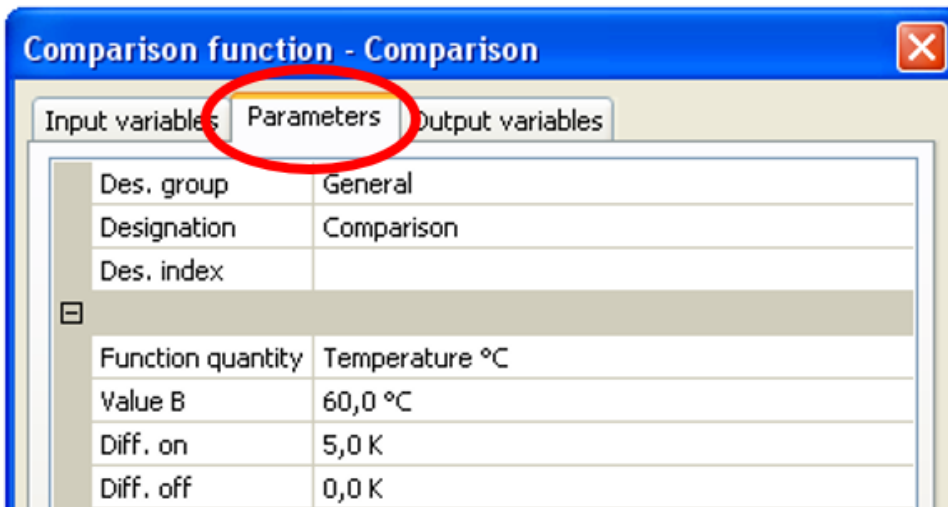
Comparison function - Comparison

Input variables | Parameters | Output variables

| | |
|---|---|
| Des. group | General |
| Designation | Comparison |
| Des. index | |
| ⊟ | |
| Function quantity | Temperature °C |
| Value B | 60,0 °C |
| Diff. on | 5,0 K |
| Diff. off | 0,0 K |